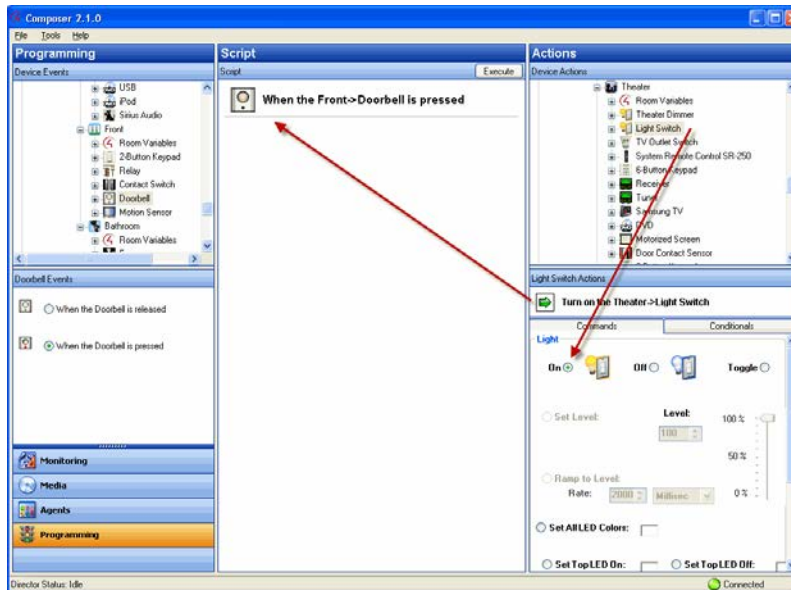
Composer 2.1.0

File Tools Help

Programming

Device Events

USB
iPod
Sirius Audio
Front
Room Variables
2-Button Keypad
Relay
Contact Switch
Doorbell
Motion Sensor
Bathroom
Room Variables

Doorbell Events

When the Doorbell is released

When the Doorbell is pressed

Monitoring
Media
Agents
Programming

Script

Script

Execute

When the Front->Doorbell is pressed

Actions

Device Actions

Theater
Room Variables
Theater Dimmer
Light Switch
TV Outlet Switch
System Remote Control SR-250
6-Button Keypad
Receiver
Tuner
Samsung TV
DVD
Motorized Screen
Door Contact Sensor

Light Switch Actions

Turn on the Theater->Light Switch

Commands

Conditionals

Light

On

Off

Toggle

Set Level:

Level:

100

100 %

50 %

0 %

Ramp to Level:

Rate:

2000

Millisec

Set All LED Colors:

Set Top LED On:

Set Top LED Off:

Director Status: Idle

Connected